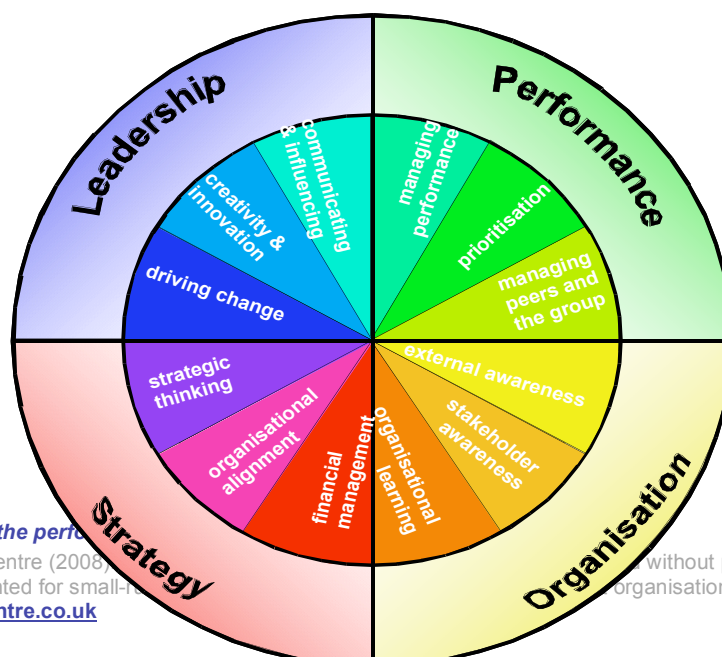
Leadership

Performance

Strategy

Organisation

communicating & influencing

creativity & innovation

driving change

managing performance

prioritisation

managing peers and the group

external awareness

stakeholder awareness

organisational learning

financial management

organisational alignment

strategic thinking

the perfo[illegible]

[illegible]entre (2008)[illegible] without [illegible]

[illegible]ated for small-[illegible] organisation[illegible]

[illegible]ntre.co.uk